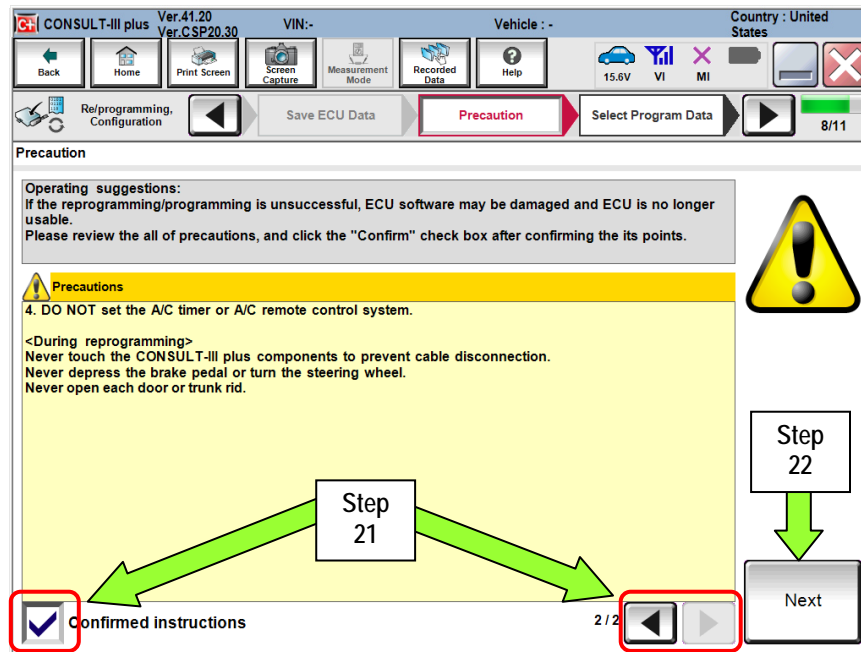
CONSULT-III plus Ver.41.20 Ver.CSP20.30 VIN:- Vehicle : - Country : United States

Back Home Print Screen Screen Capture Measurement Mode Recorded Data Help 15.6V VI MI

Re/programming, Configuration Save ECU Data Precaution Select Program Data 8/11

Precaution

Operating suggestions:
If the reprogramming/programming is unsuccessful, ECU software may be damaged and ECU is no longer usable.
Please review the all of precautions, and click the "Confirm" check box after confirming the its points.

Precautions
4. DO NOT set the A/C timer or A/C remote control system.

<During reprogramming>
Never touch the CONSULT-III plus components to prevent cable disconnection.
Never depress the brake pedal or turn the steering wheel.
Never open each door or trunk rid.

Step 21

Step 22

Confirmed instructions

2 / 2

Next